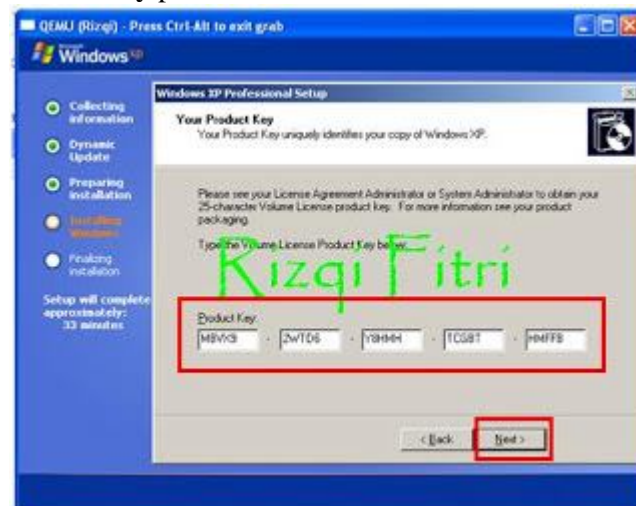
QEMU (Rizqi) - Press Ctrl-Alt to exit grab

Windows XP

Collecting information

Dynamic Update

Preparing installation

Installing Windows

Finalizing installation

Setup will complete approximately: 33 minutes

Windows XP Professional Setup

Your Product Key
Your Product Key uniquely identifies your copy of Windows XP.

Please see your License Agreement Administrator or System Administrator to obtain your 25-character Volume License product key. For more information see your product packaging.

Type the Volume License Product Key below:

Rizqi Fitri

Product Key:

M8VK9 - 2WTD6 - Y8HMH - TCGBT - HMFF8

< Back    Next >